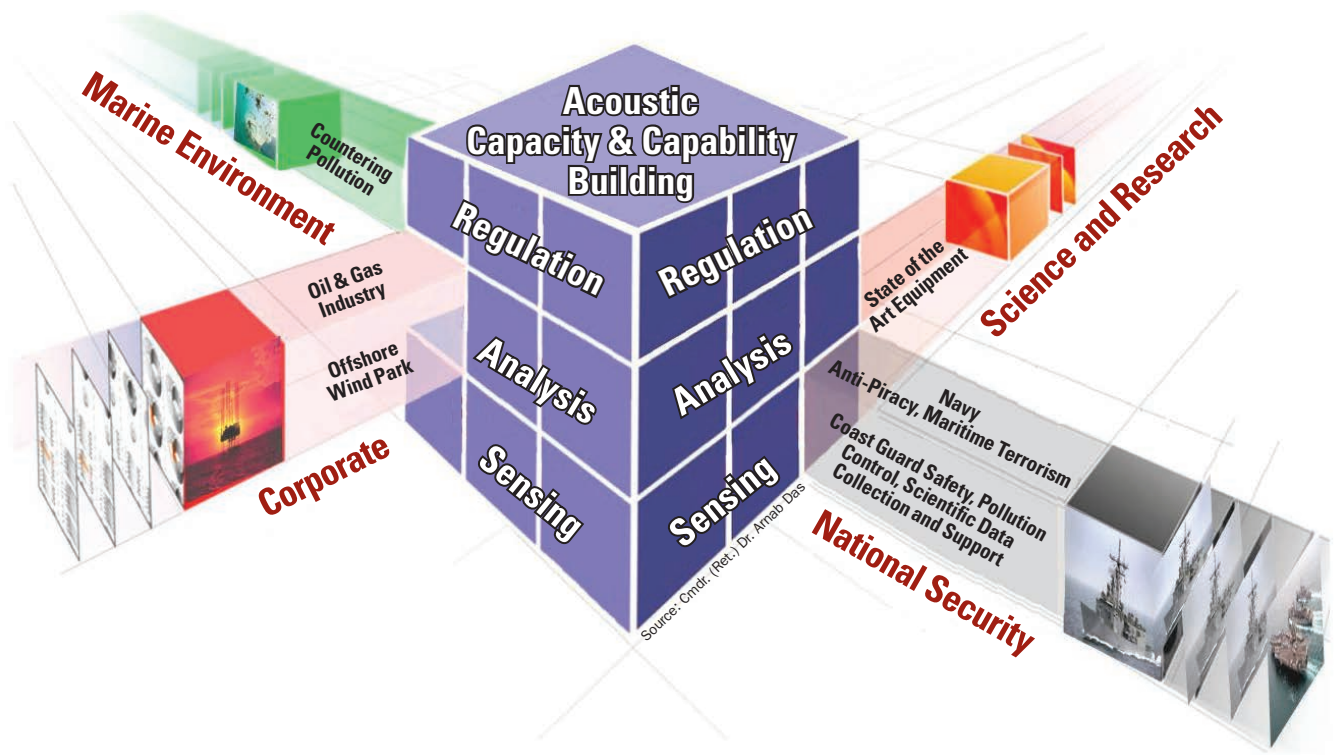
Marine Environment

Countering Pollution

Acoustic Capacity & Capability Building

Regulation

Regulation

Analysis

Analysis

Sensing

Sensing

Science and Research

State of the Art Equipment

Oil & Gas Industry

Offshore Wind Park

Corporate

Navy Anti-Piracy, Maritime Terrorism

Coast Guard Safety, Pollution Control, Scientific Data Collection and Support

National Security

Source: Cmdr. (Ret.) Dr. Arnab Das